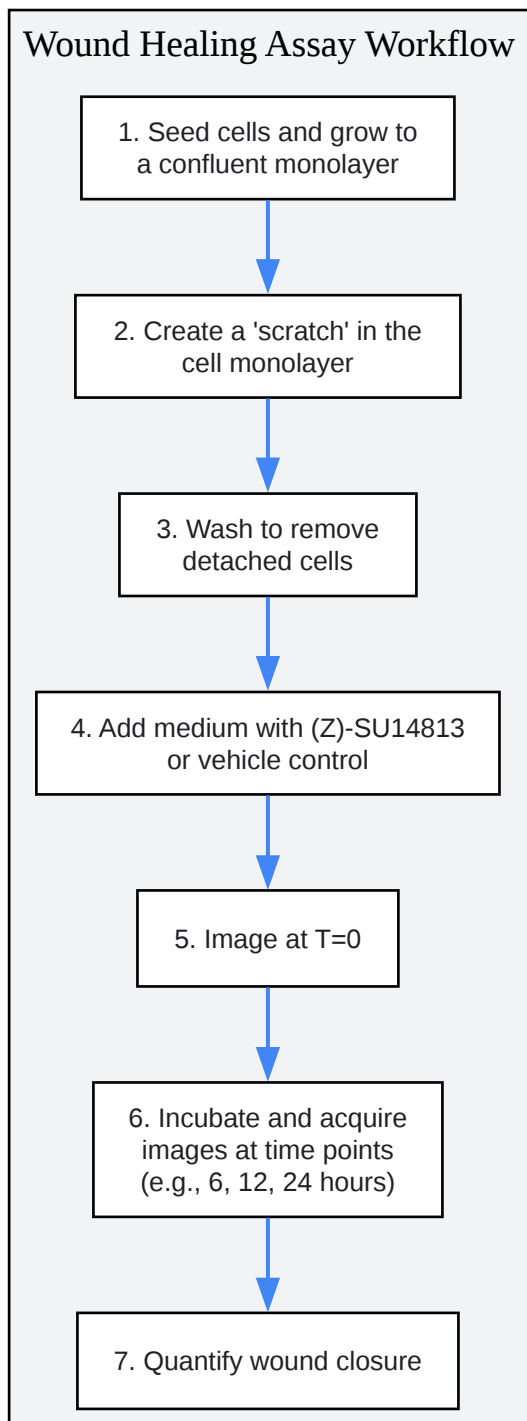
Wound Healing Assay Workflow

1. Seed cells and grow to a confluent monolayer

2. Create a 'scratch' in the cell monolayer

3. Wash to remove detached cells

4. Add medium with (Z)-SU14813 or vehicle control

5. Image at T=0

6. Incubate and acquire images at time points (e.g., 6, 12, 24 hours)

7. Quantify wound closure